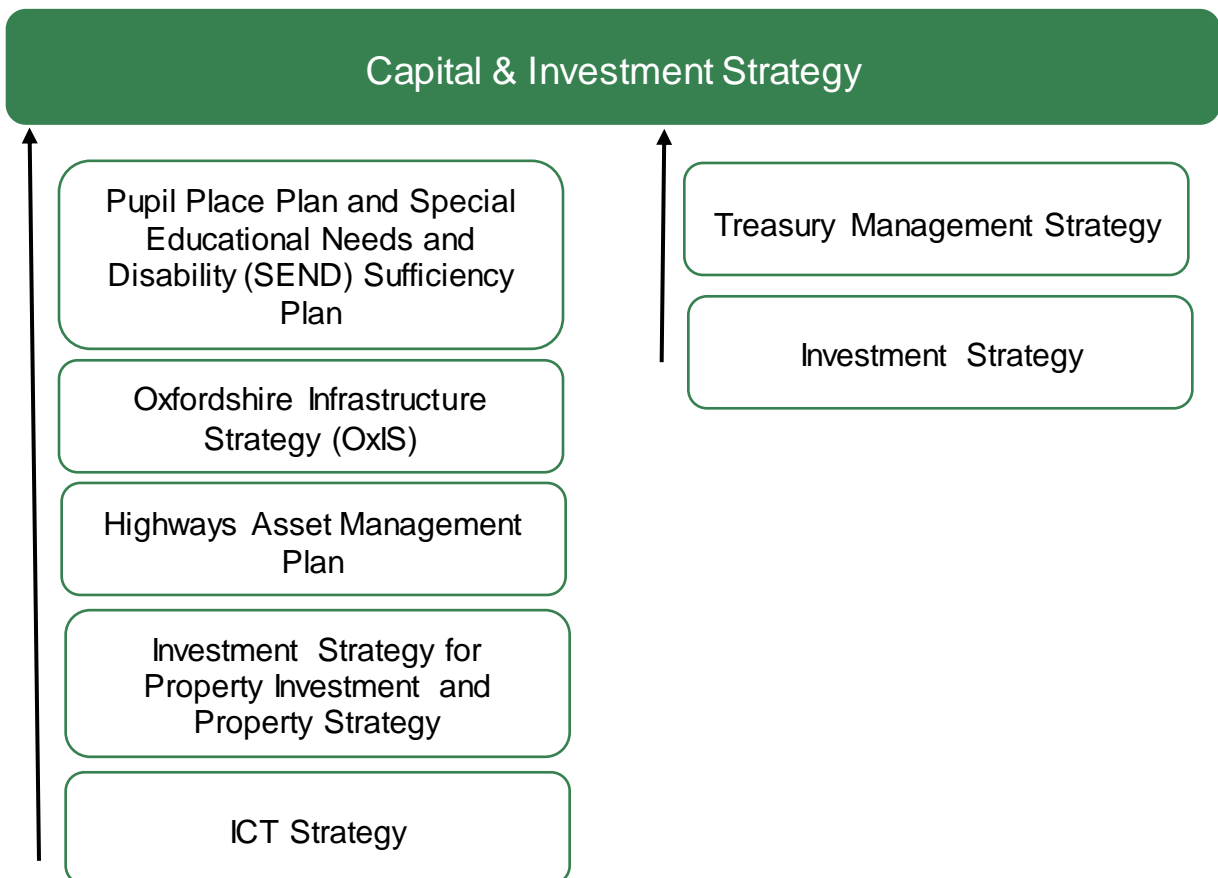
Capital & Investment Strategy

Pupil Place Plan and Special Educational Needs and Disability (SEND) Sufficiency Plan

Oxfordshire Infrastructure Strategy (OxIS)

Highways Asset Management Plan

Investment Strategy for Property Investment and Property Strategy

ICT Strategy

Treasury Management Strategy

Investment Strategy